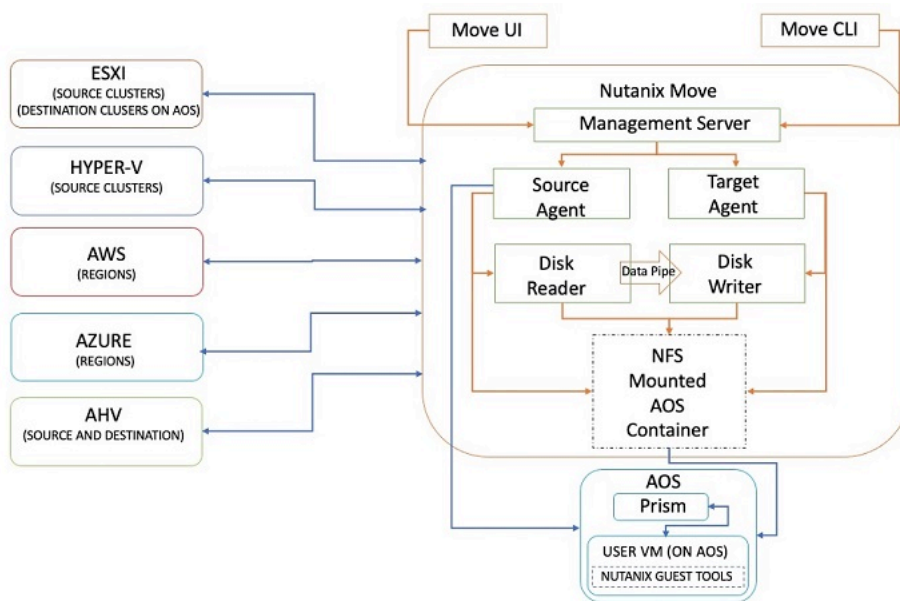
Move UI

Move CLI

ESXI
(SOURCE CLUSTERS)
(DESTINATION CLUSERS ON AOS)

Nutanix Move

Management Server

HYPER-V
(SOURCE CLUSTERS)

Source Agent

Target Agent

AWS
(REGIONS)

Disk Reader

Data Pipe

Disk Writer

AZURE
(REGIONS)

NFS Mounted AOS Container

AHV
(SOURCE AND DESTINATION)

AOS

Prism

USER VM (ON AOS)

NUTANIX GUEST TOOLS